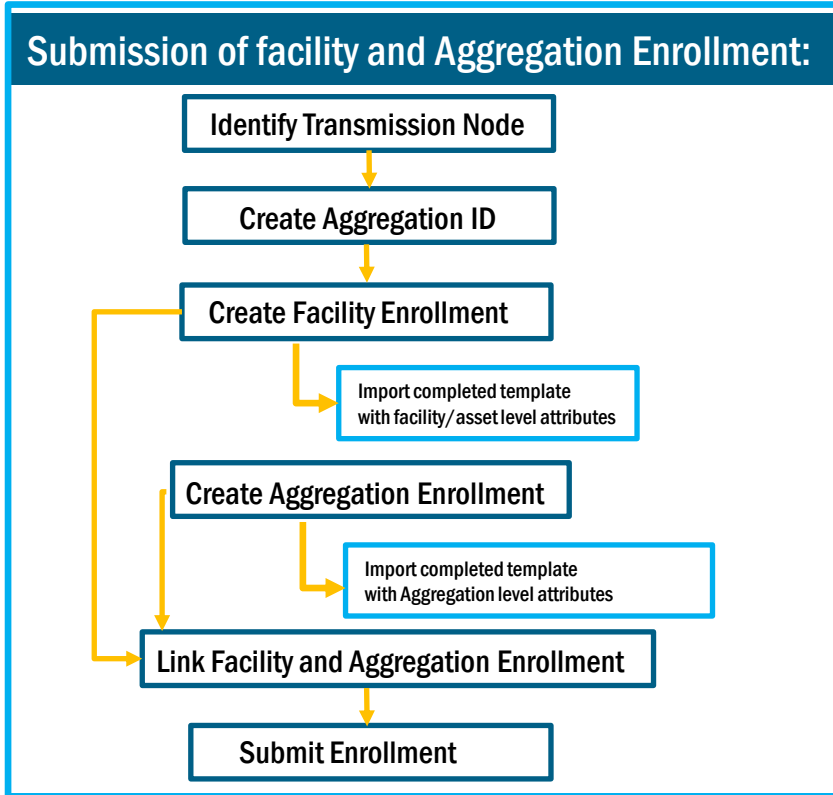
Submission of facility and Aggregation Enrollment:

Identify Transmission Node

Create Aggregation ID

Create Facility Enrollment

Import completed template with facility/asset level attributes

Create Aggregation Enrollment

Import completed template with Aggregation level attributes

Link Facility and Aggregation Enrollment

Submit Enrollment